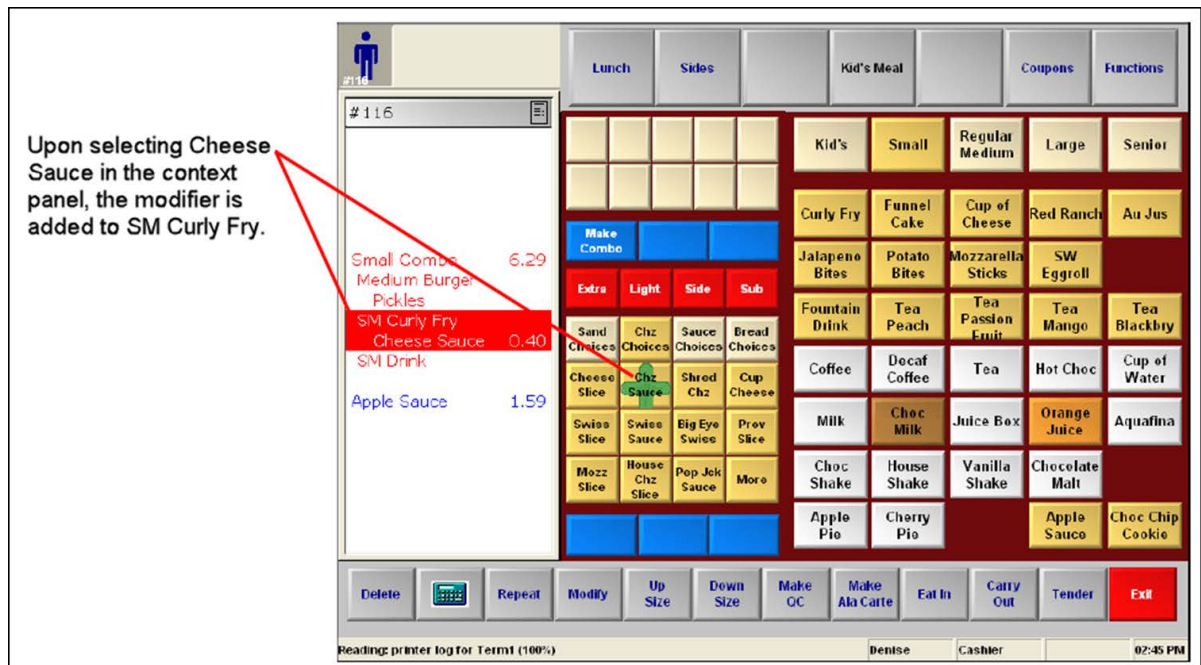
Upon selecting Cheese Sauce in the context panel, the modifier is added to SM Curly Fry.

#116

Lunch | Sides | Kid's Meal | Coupons | Functions

#116

Small Combo 6.29
Medium Burger
Pickles
SM Curly Fry
Cheese Sauce 0.40
SM Drink

Apple Sauce 1.59

Make Combo

Extra | Light | Side | Sub

Sand Choices | Chz Choices | Sauce Choices | Bread Choices
Cheese Slice | Chz Sauce | Shred Chz | Cup Cheese
Swiss Slice | Swiss Sauce | Big Eye Swiss | Prov Slice
Mozz Slice | House Chz Slice | Pop Jck Sauce | More

Kid's | Small | Regular Medium | Large | Senior
Curly Fry | Funnel Cake | Cup of Cheese | Red Ranch | Au Jus
Jalapeno Bites | Potato Bites | Mozzarella Sticks | SW Eggroll
Fountain Drink | Tea Peach | Tea Passion Fruit | Tea Mango | Tea Blackby
Coffee | Decaf Coffee | Tea | Hot Choc | Cup of Water
Milk | Choc Milk | Juice Box | Orange Juice | Aquafina
Choc Shake | House Shake | Vanilla Shake | Chocolate Malt
Apple Pie | Cherry Pie | Apple Sauce | Choc Chip Cookie

Delete | Repeat | Modify | Up Size | Down Size | Make QC | Make Ala Carte | Eat In | Carry Out | Tender | Exit

Reading: printer log for Term1 (100%) | Denise | Cashier | 02:45 PM